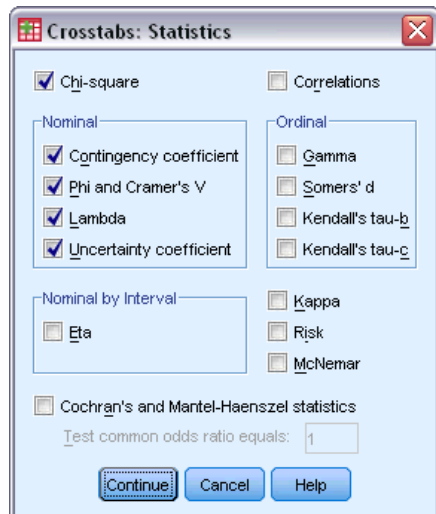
Crosstabs: Statistics

Chi-square

Correlations

Nominal

Contingency coefficient

Phi and Cramer's V

Lambda

Uncertainty coefficient

Ordinal

Gamma

Somers' d

Kendall's tau-b

Kendall's tau-c

Nominal by Interval

Eta

Kappa

Risk

McNemar

Cochran's and Mantel-Haenszel statistics

Test common odds ratio equals: 1

Continue Cancel Help